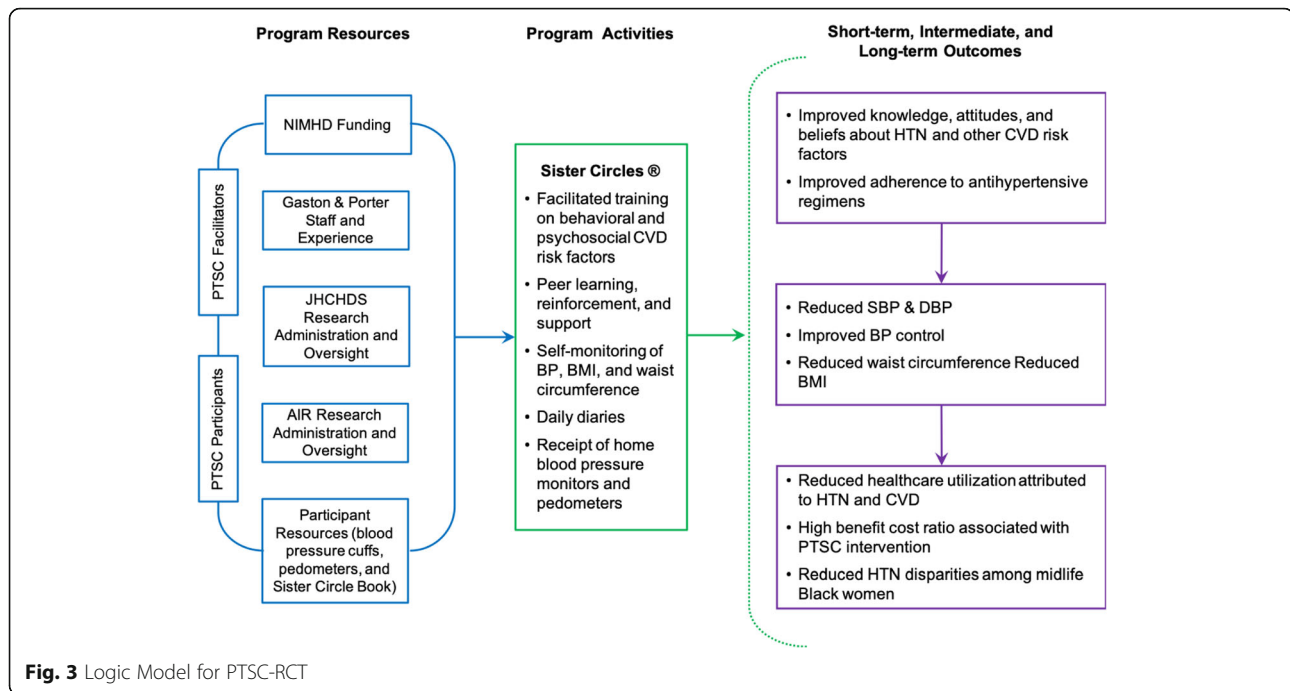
Program Resources

Program Activities

Short-term, Intermediate, and Long-term Outcomes

NIMHD Funding

PTSC Facilitators

Gaston & Porter Staff and Experience

JHCHDS Research Administration and Oversight

PTSC Participants

AIR Research Administration and Oversight

Participant Resources (blood pressure cuffs, pedometers, and Sister Circle Book)

Sister Circles ®

• Facilitated training on behavioral and psychosocial CVD risk factors

• Peer learning, reinforcement, and support

• Self-monitoring of BP, BMI, and waist circumference

• Daily diaries

• Receipt of home blood pressure monitors and pedometers

• Improved knowledge, attitudes, and beliefs about HTN and other CVD risk factors

• Improved adherence to antihypertensive regimens

• Reduced SBP & DBP

• Improved BP control

• Reduced waist circumference Reduced BMI

• Reduced healthcare utilization attributed to HTN and CVD

• High benefit cost ratio associated with PTSC intervention

• Reduced HTN disparities among midlife Black women

Fig. 3 Logic Model for PTSC-RCT